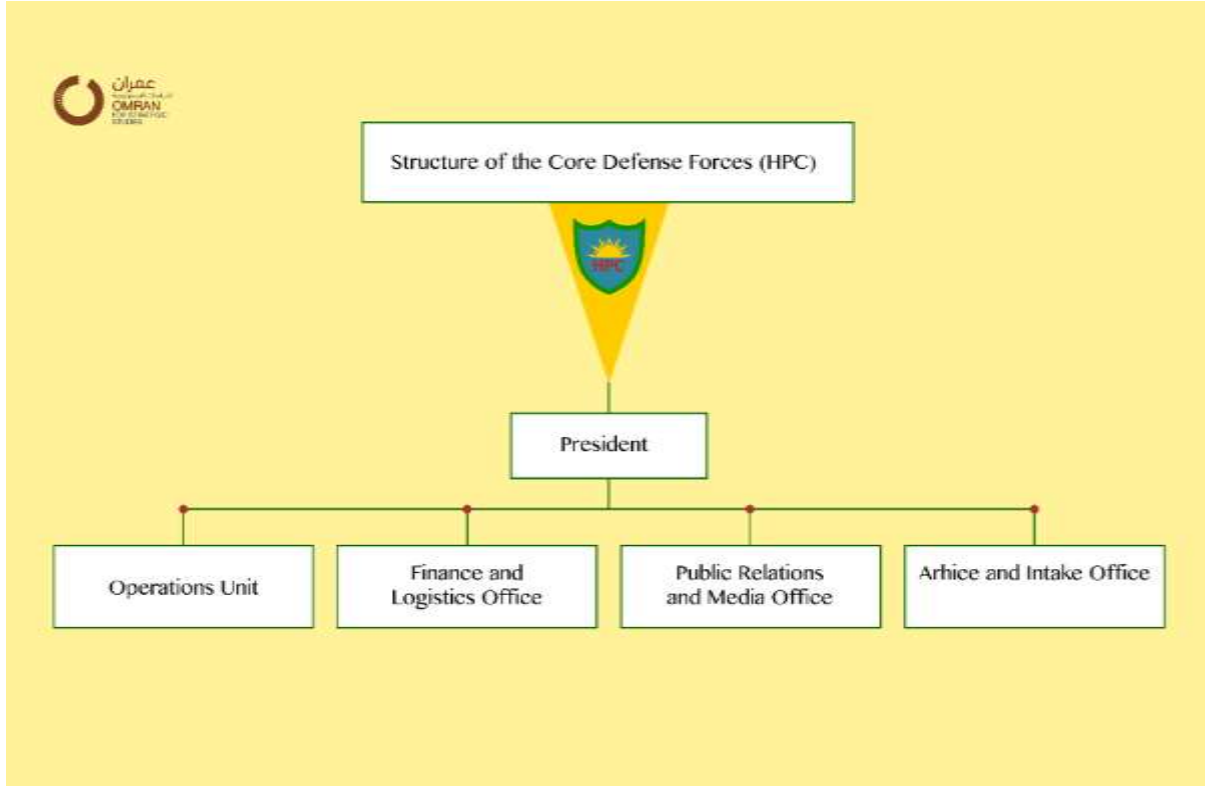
عمران
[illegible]
OMRAN
FOR STRATEGIC STUDIES

Structure of the Core Defense Forces (HPC)

HPC

President

Operations Unit

Finance and Logistics Office

Public Relations and Media Office

Arhice and Intake Office